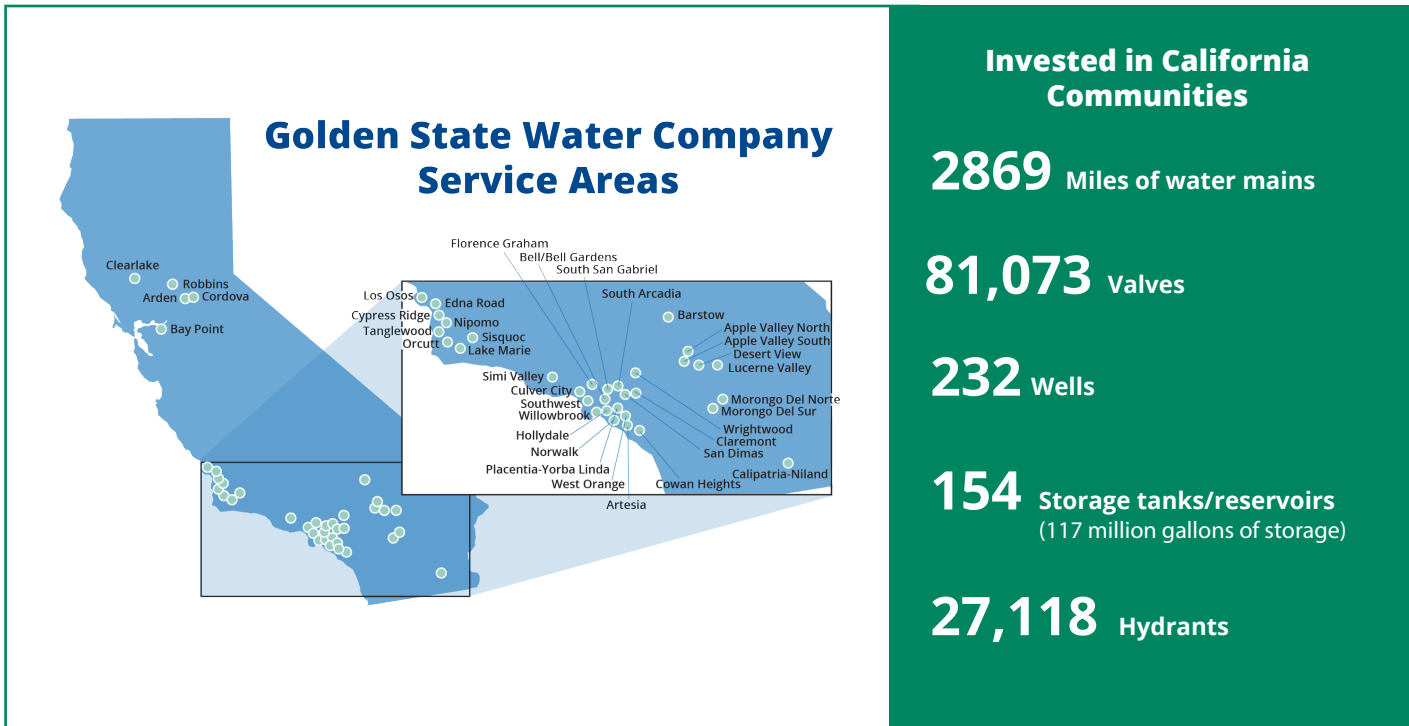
Golden State Water Company Service Areas

Clearlake
Robbins
Arden
Cordova
Bay Point

Florence Graham
Bell/Bell Gardens
South San Gabriel
South Arcadia
Los Osos
Edna Road
Cypress Ridge
Nipomo
Tanglewood
Sisquoc
Orcutt
Lake Marie
Barstow
Apple Valley North
Apple Valley South
Desert View
Lucerne Valley
Simi Valley
Culver City
Southwest
Willowbrook
Morongo Del Norte
Morongo Del Sur
Wrightwood
Claremont
San Dimas
Hollydale
Norwalk
Placentia-Yorba Linda
West Orange
Cowan Heights
Calipatria-Niland
Artesia

Invested in California Communities

2869 Miles of water mains

81,073 Valves

232 Wells

154 Storage tanks/reservoirs
(117 million gallons of storage)

27,118 Hydrants